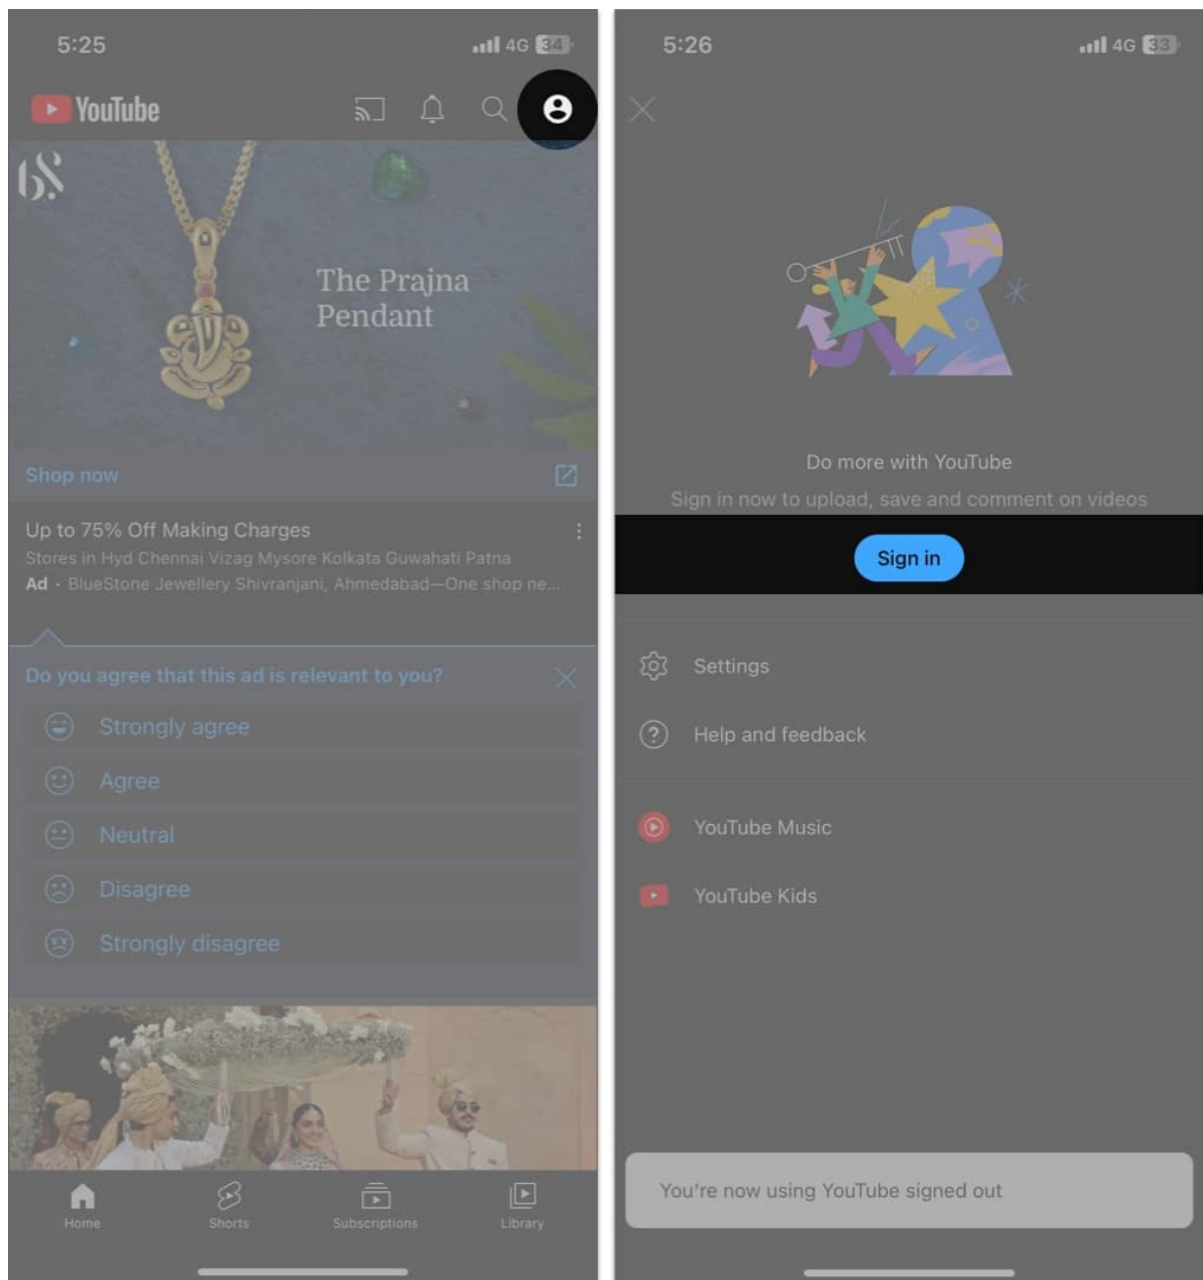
5:25

4G 34

YouTube

The Prajna Pendant

Shop now

Up to 75% Off Making Charges

Stores in Hyd Chennai Vizag Mysore Kolkata Guwahati Patna

Ad · BlueStone Jewellery Shivranjani, Ahmedabad—One shop ne...

Do you agree that this ad is relevant to you?

Strongly agree

Agree

Neutral

Disagree

Strongly disagree

Home

Shorts

Subscriptions

Library

5:26

4G 33

Do more with YouTube

Sign in now to upload, save and comment on videos

Sign in

Settings

Help and feedback

YouTube Music

YouTube Kids

You're now using YouTube signed out